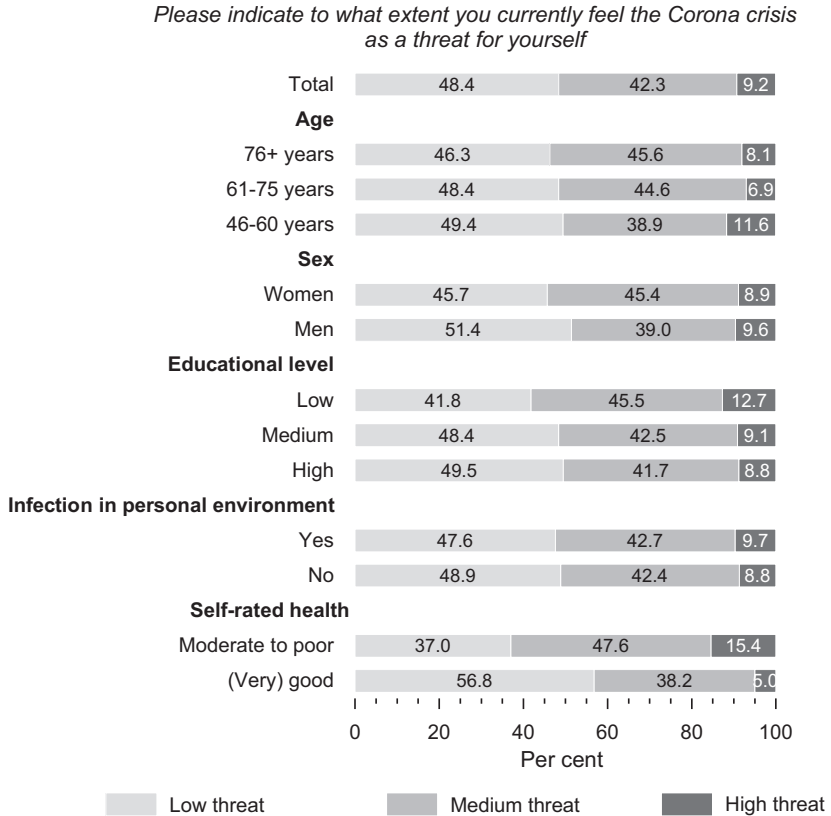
Please indicate to what extent you currently feel the Corona crisis as a threat for yourself

Total 48.4 42.3 9.2

Age

76+ years 46.3 45.6 8.1

61-75 years 48.4 44.6 6.9

46-60 years 49.4 38.9 11.6

Sex

Women 45.7 45.4 8.9

Men 51.4 39.0 9.6

Educational level

Low 41.8 45.5 12.7

Medium 48.4 42.5 9.1

High 49.5 41.7 8.8

Infection in personal environment

Yes 47.6 42.7 9.7

No 48.9 42.4 8.8

Self-rated health

Moderate to poor 37.0 47.6 15.4

(Very) good 56.8 38.2 5.0

0 20 40 60 80 100

Per cent

Low threat Medium threat High threat